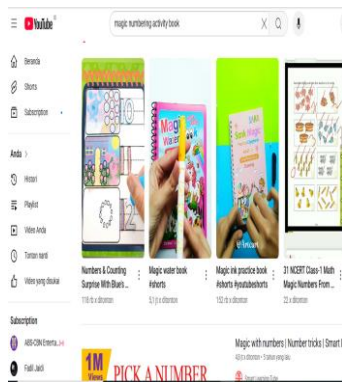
YouTube ID

magic numbering activity book

Beranda

Shorts

Subscription

Anda >

Histori

Playlist

Video Anda

Tonton nanti

Video yang disukai

Subscription

ABS-CBN Enterta...

Fadli Jaidi

Numbers & Counting Surprise With Blue's ...

11rb x ditonton

Magic water book #shorts

5,1 jt x ditonton

Magic ink practice book #shorts #youtubeshorts

152 rb x ditonton

31 NCERT Class-1 Math Magic Numbers From ...

22 x ditonton

Magic with numbers | Number tricks | Smart I

1M Views

PICK A NUMBER